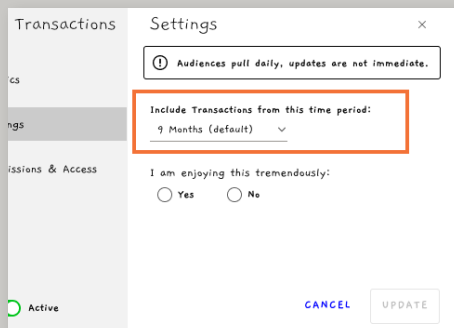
Transactions

ics

ngs

issions & Access

Active

Settings

×

Audiences pull daily, updates are not immediate.

Include Transactions from this time period:

9 Months (default)

I am enjoying this tremendously:

Yes

No

CANCEL

UPDATE